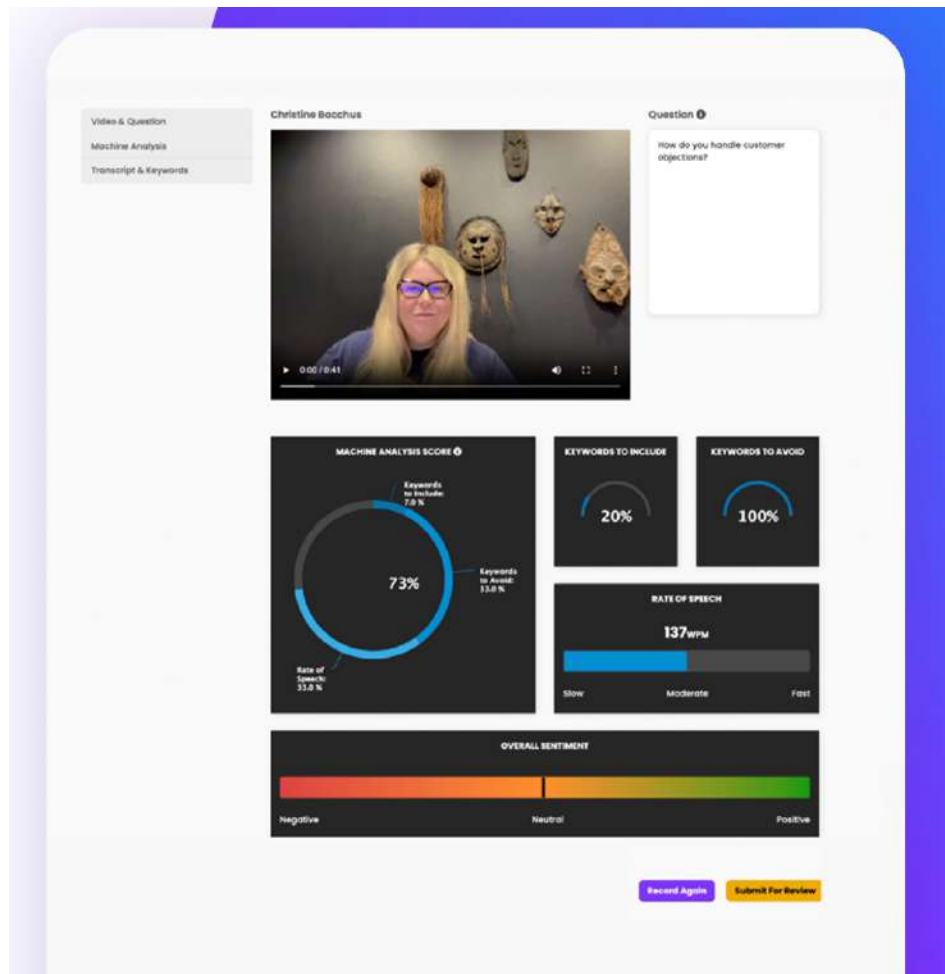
Video & Question
Machine Analysis
Transcript & Keywords

Christine Bacchus

0:00 / 0:41

Question

How do you handle customer objections?

MACHINE ANALYSIS SCORE

Keywords to Include: 7.0 %

Keywords to Avoid: 33.0 %

73%

Rate of Speech: 33.0 %

KEYWORDS TO INCLUDE

20%

KEYWORDS TO AVOID

100%

RATE OF SPEECH

137WPM

Slow
Moderate
Fast

OVERALL SENTIMENT

Negative
Neutral
Positive

Record Again
Submit For Review